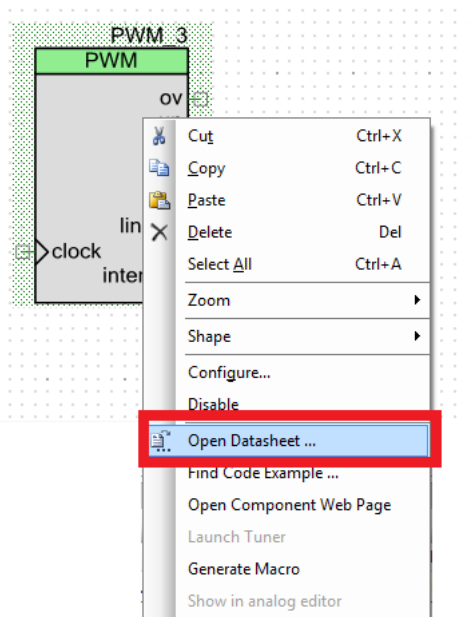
PWM_3
PWM
ov
lin
clock
inter

Cut Ctrl+X
Copy Ctrl+C
Paste Ctrl+V
Delete Del
Select All Ctrl+A
Zoom
Shape
Configure...
Disable
Open Datasheet ...
Find Code Example ...
Open Component Web Page
Launch Tuner
Generate Macro
Show in analog editor